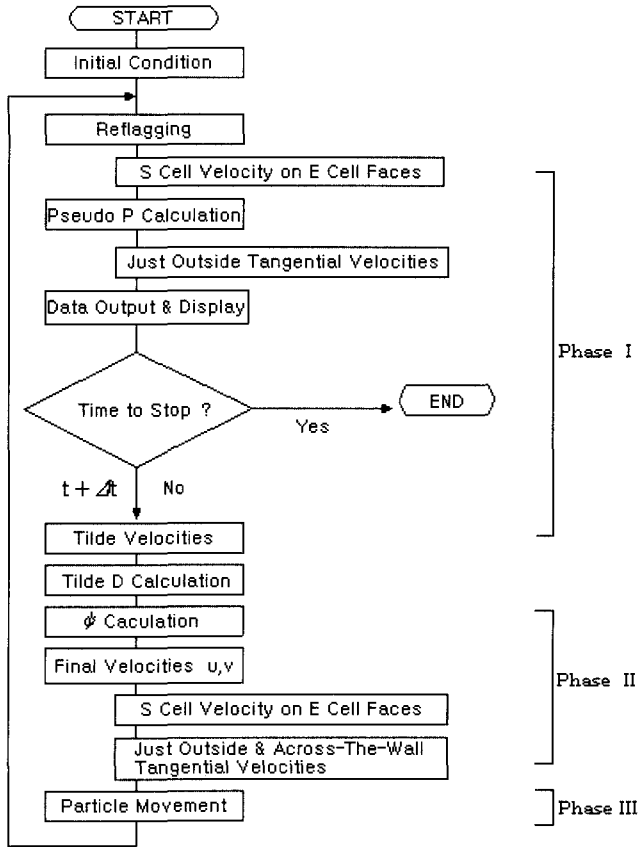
START

Initial Condition

Reflagging

S Cell Velocity on E Cell Faces

Pseudo P Calculation

Just Outside Tangential Velocities

Data Output & Display

Time to Stop ?

Yes

END

$t + \Delta t$

No

Tilde Velocities

Tilde D Calculation

$\phi$ Caculation

Final Velocities u,v

S Cell Velocity on E Cell Faces

Just Outside & Across-The-Wall Tangential Velocities

Particle Movement

Phase I

Phase II

Phase III